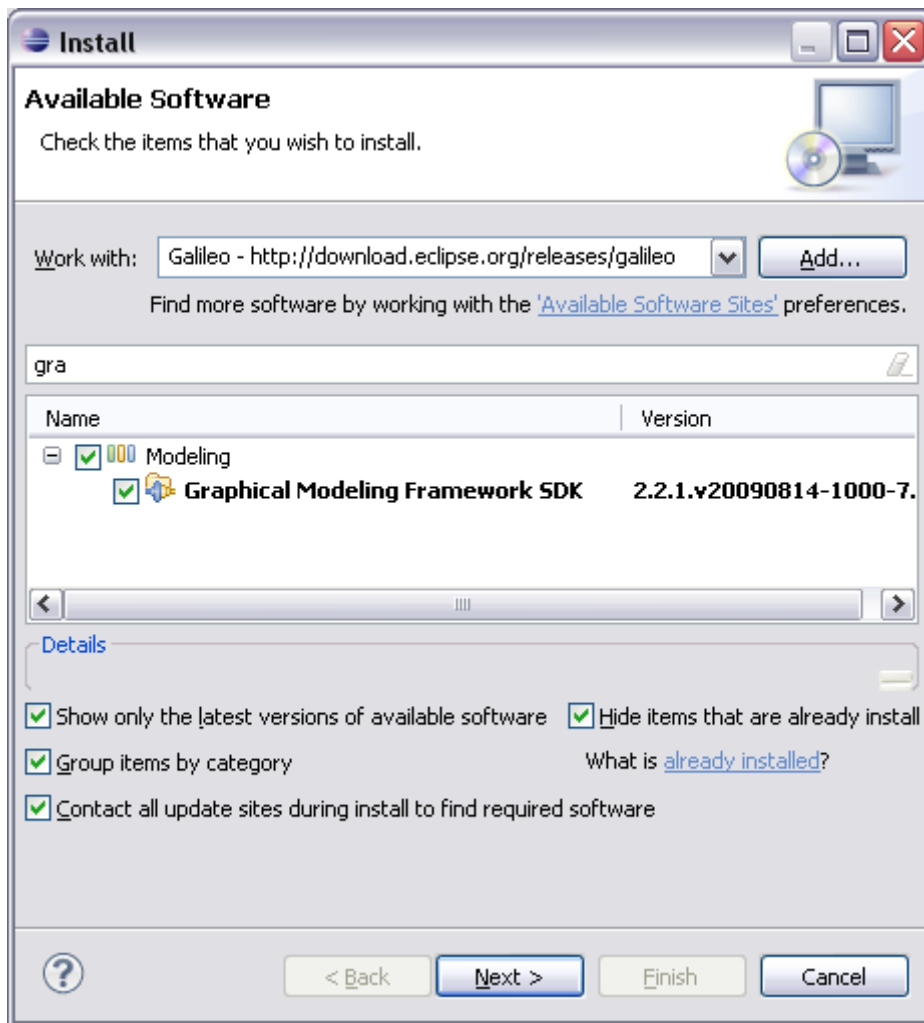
Install

Available Software

Check the items that you wish to install.

Work with: Galileo - http://download.eclipse.org/releases/galileo Add...

Find more software by working with the 'Available Software Sites' preferences.

gra

| Name | Version |
|---|---|
| Modeling | |
| Graphical Modeling Framework SDK | 2.2.1.v20090814-1000-7. |

Details

Show only the latest versions of available software

Hide items that are already install

Group items by category

What is already installed?

Contact all update sites during install to find required software

< Back Next > Finish Cancel